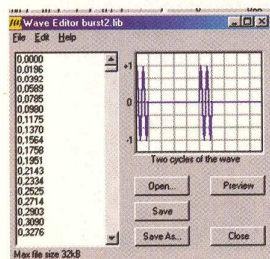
Wave Editor burst2.lib

File Edit Help

0,0000
0,0196
0,0392
0,0589
0,0785
0,0980
0,1175
0,1370
0,1564
0,1758
0,1951
0,2143
0,2334
0,2525
0,2714
0,2903
0,3090
0,3276

+1
0
-1

Two cycles of the wave

Open...
Preview
Save
Save As...
Close

Max file size 32kB